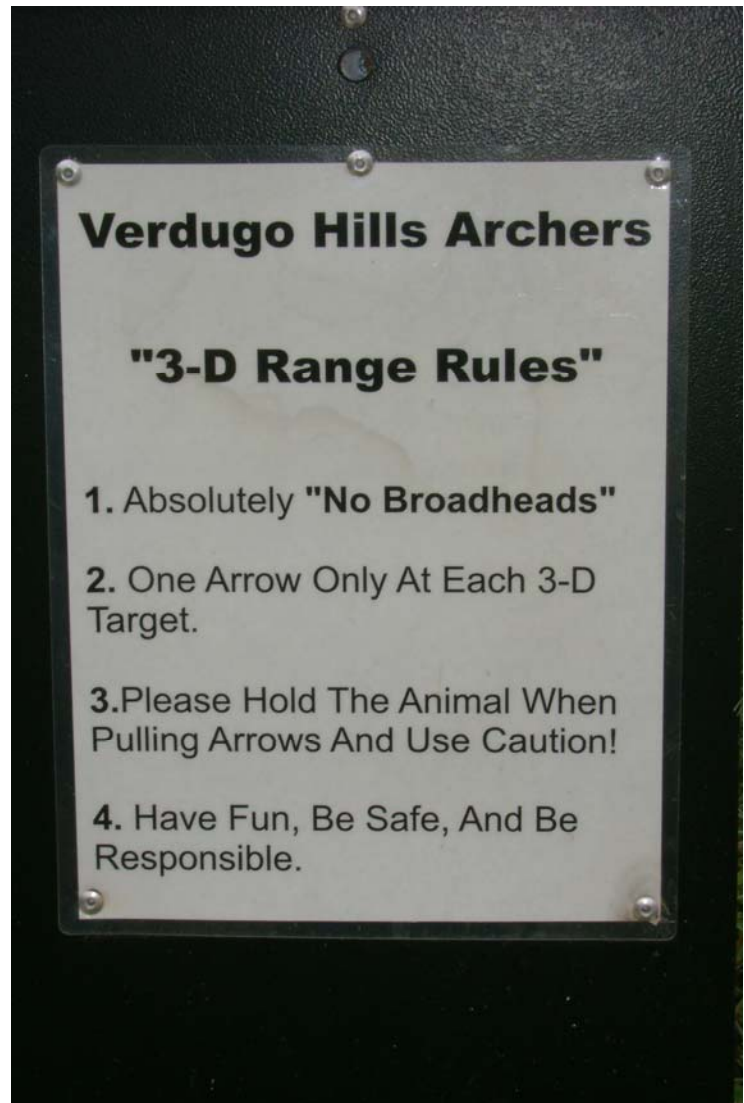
Verdugo Hills Archers

"3-D Range Rules"

1. Absolutely "No Broadheads"

2. One Arrow Only At Each 3-D Target.

3.Please Hold The Animal When Pulling Arrows And Use Caution!

4. Have Fun, Be Safe, And Be Responsible.